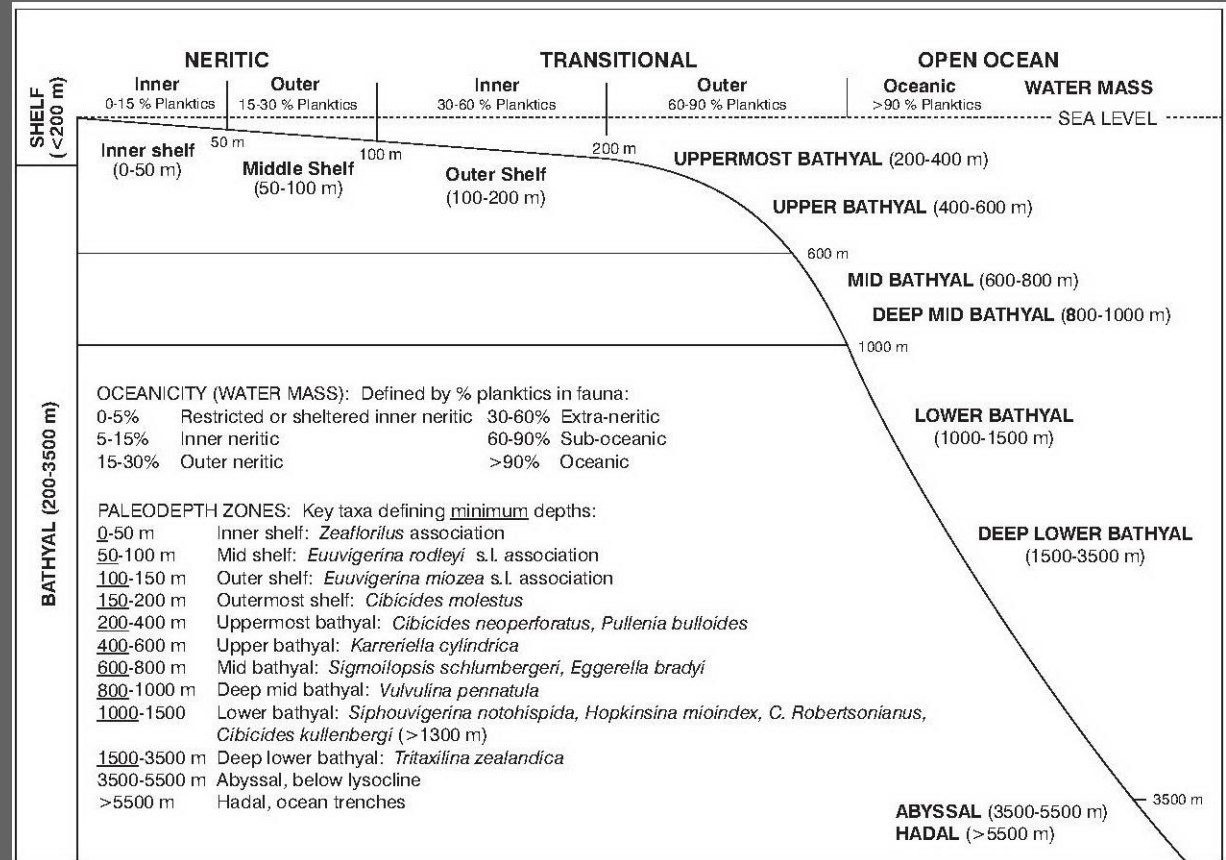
NERITIC
Inner
0-15 % Planktics

Outer
15-30 % Planktics

TRANSITIONAL
Inner
30-60 % Planktics

Outer
60-90 % Planktics

OPEN OCEAN
Oceanic
>90 % Planktics

WATER MASS

SEA LEVEL

SHELF (<200 m)

50 m
100 m
200 m

Inner shelf (0-50 m)

Middle Shelf (50-100 m)

Outer Shelf (100-200 m)

UPPERMOST BATHYAL (200-400 m)

UPPER BATHYAL (400-600 m)

600 m

MID BATHYAL (600-800 m)

DEEP MID BATHYAL (800-1000 m)

1000 m

BATHYAL (200-3500 m)

OCEANICITY (WATER MASS): Defined by % planktics in fauna:

| | | | |
|---|---|---|---|
| 0-5% | Restricted or sheltered inner neritic | 30-60% | Extra-neritic |
| 5-15% | Inner neritic | 60-90% | Sub-oceanic |
| 15-30% | Outer neritic | >90% | Oceanic |

LOWER BATHYAL (1000-1500 m)

PALEODEPTH ZONES: Key taxa defining minimum depths:

0-50 m Inner shelf: *Zeaflorilus* association
50-100 m Mid shelf: *Euuvigerina rodleyi* s.l. association
100-150 m Outer shelf: *Euuvigerina miozea* s.l. association
150-200 m Outermost shelf: *Cibicides molestus*
200-400 m Uppermost bathyal: *Cibicides neoperforatus, Pullenia bulloides*
400-600 m Upper bathyal: *Karreriella cylindrica*
600-800 m Mid bathyal: *Sigmoilopsis schlumbergeri, Eggerella bradyi*
800-1000 m Deep mid bathyal: *Vulvulina pennatula*
1000-1500 Lower bathyal: *Siphouvigerina notohispida, Hopkinsina mioindex, C. Robertsonianus, Cibicides kullenbergi* (>1300 m)
1500-3500 m Deep lower bathyal: *Tritaxilina zealandica*
3500-5500 m Abyssal, below lysocline
>5500 m Hadal, ocean trenches

DEEP LOWER BATHYAL (1500-3500 m)

3500 m

ABYSSAL (3500-5500 m)
HADAL (>5500 m)